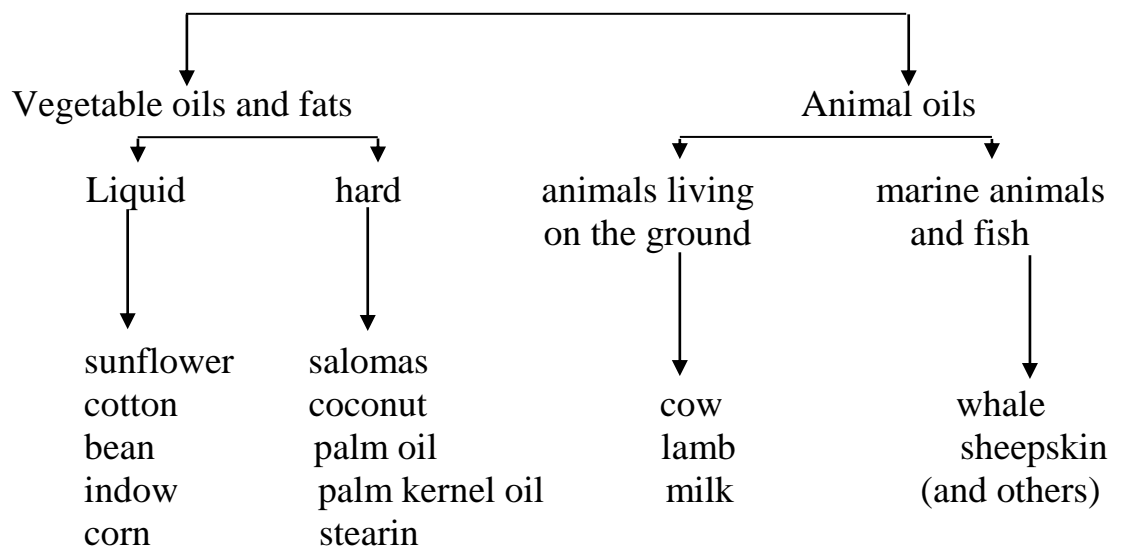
Vegetable oils and fats

Liquid

sunflower
cotton
bean
indow
corn

hard

salomas
coconut
palm oil
palm kernel oil
stearin

Animal oils

animals living on the ground

cow
lamb
milk

marine animals and fish

whale
sheepskin
(and others)